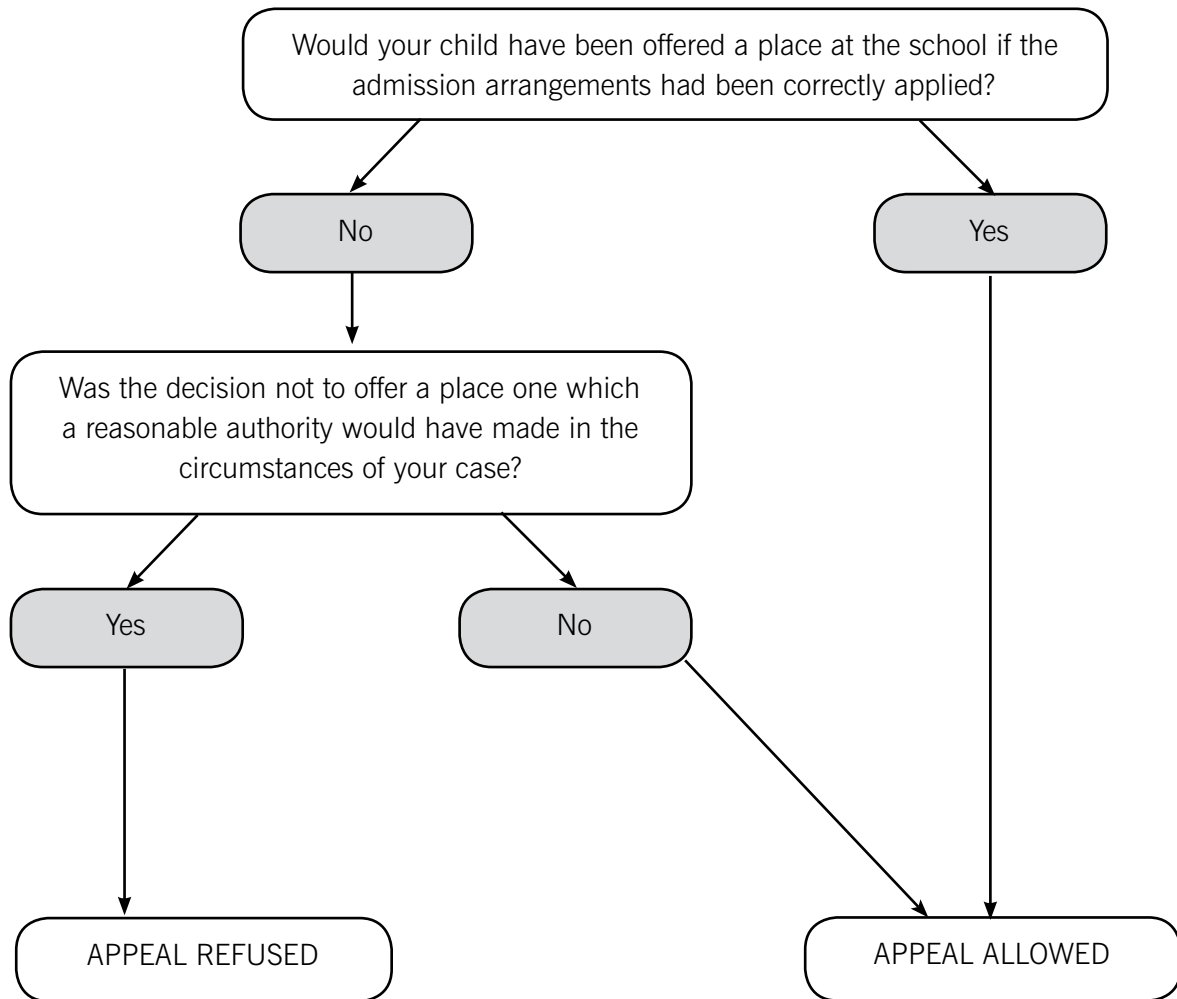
Would your child have been offered a place at the school if the admission arrangements had been correctly applied?

No

Yes

Was the decision not to offer a place one which a reasonable authority would have made in the circumstances of your case?

Yes

No

APPEAL REFUSED

APPEAL ALLOWED